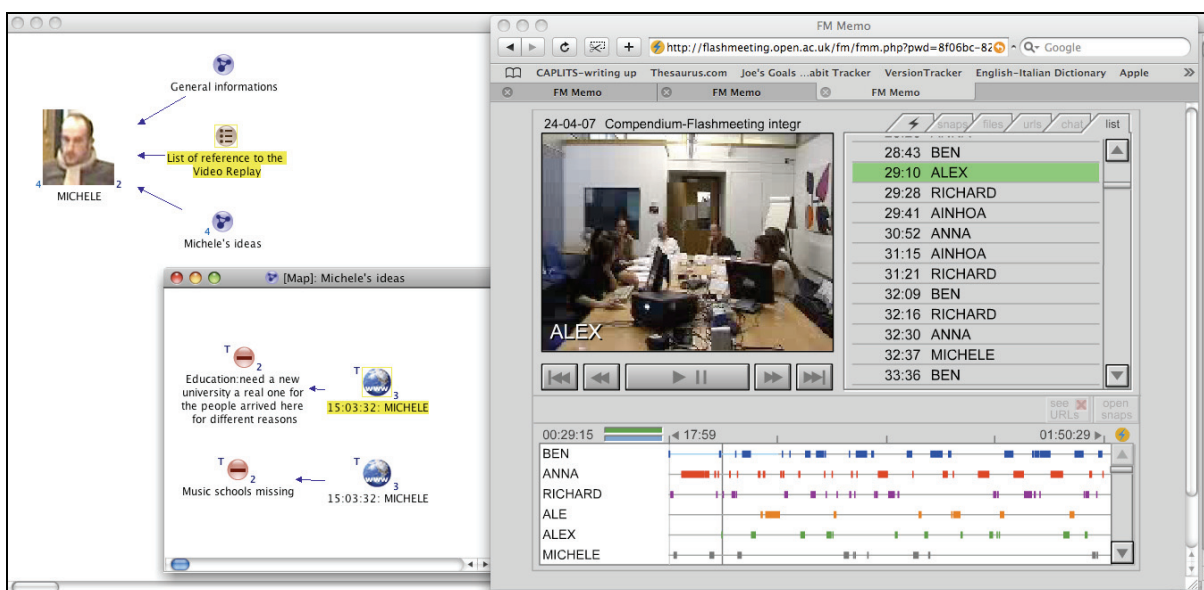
General informations

4 2
MICHELE

List of reference to the Video Replay

4
Michele's ideas

[Map]: Michele's ideas

T
2
Education:need a new university a real one for the people arrived here for different reasons

T
3
15:03:32: MICHELE

T
2
Music schools missing

T
3
15:03:32: MICHELE

FM Memo

http://flashmeeting.open.ac.uk/fm/fmm.php?pwd=8f06bc-82

Google

CAPLITS-writing up Thesaurus.com Joe's Goals ...abit Tracker VersionTracker English-Italian Dictionary Apple

FM Memo FM Memo FM Memo

24-04-07 Compendium-Flashmeeting integr

snaps files urls chat list

ALEX

| | |
|---|---|
| 28:43 | BEN |
| 29:10 | ALEX |
| 29:28 | RICHARD |
| 29:41 | AINHOA |
| 30:52 | ANNA |
| 31:15 | AINHOA |
| 31:21 | RICHARD |
| 32:09 | BEN |
| 32:16 | RICHARD |
| 32:30 | ANNA |
| 32:37 | MICHELE |
| 33:36 | BEN |

see URLs open snaps

00:29:15 17:59 01:50:29

BEN
ANNA
RICHARD
ALE
ALEX
MICHELE